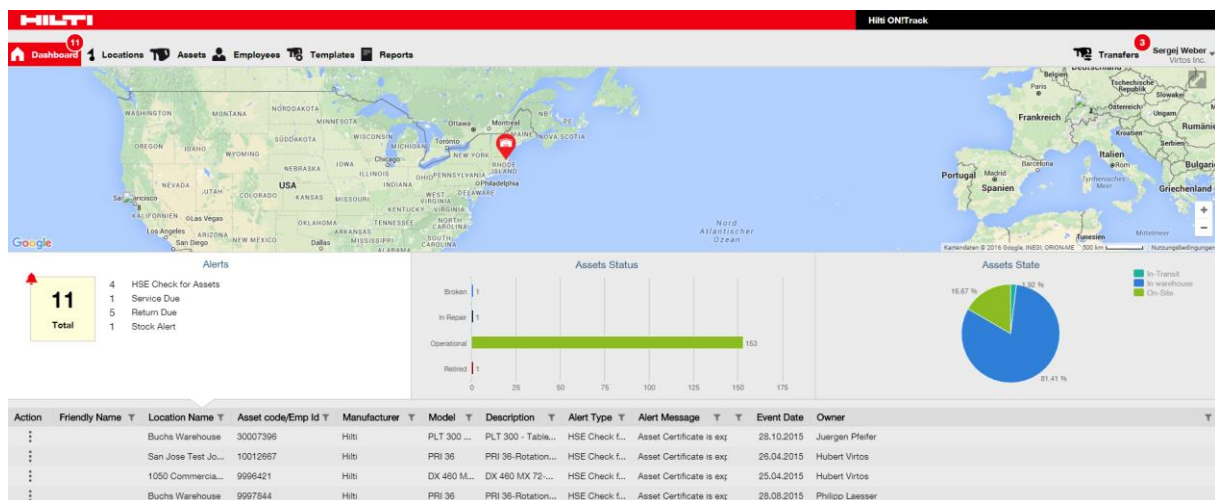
HILTI

Hilti ON!Track

Dashboard 11 Locations Assets Employees Templates Reports

3 Transfers Sergej Weber Virtos Inc.

WASHINGTON MONTANA NORDDAKOTA MINNESOTA OREGON IDAHO SÜDDAKOTA WISCONSIN MICHIGAN WYOMING NEBRASKA IOWA Chicago ILLINOIS INDIANA OHIO PENNSYLVANIA NEVADA UTAH USA COLORADO KANSAS MISSOURI KENTUCKY WEST VIRGINIA VIRGINIA San Francisco KALIFORNIEN Las Vegas Los Angeles ARIZONA San Diego NEW MEXICO OKLAHOMA Dallas ARKANSAS TENNESSEE MISSISSIPPI ALABAMA NORTH CAROLINA SOUTH CAROLINA Ottawa Toronto Montreal MAINE NOVA SCOTIA NB NEW YORK RHODE ISLAND Philadelphia DELAWARE Nord Atlantischer Ozean Google

Deutschland Belgien Paris Tschechische Republik Slowakei Österreich Ungarn Frankreich Kroatien Rumänien Serbien Italien Rom Bulgarien Barcelona Portugal Madrid Spanien Tyrrhenisches Meer Griechenland Tunesien Mittelmeer Kartendaten © 2016 Google, INEGI, ORION-ME 500 km Nutzungsbedingungen

Alerts

11 Total

4 HSE Check for Assets
1 Service Due
5 Return Due
1 Stock Alert

Assets Status

Broken 1
In Repair 1
Operational 153
Retired 1

0 25 50 75 100 125 150 175

Assets State

In-Transit
In warehouse
On-Site

16.67 %
1.92 %
81.41 %

| Action | Friendly Name | Location Name | Asset code/Emp Id | Manufacturer | Model | Description | Alert Type | Alert Message | Event Date | Owner |
|---|---|---|---|---|---|---|---|---|---|---|
| ⋮ | | Buchs Warehouse | 30007396 | Hilti | PLT 300 ... | PLT 300 - Table... | HSE Check f... | Asset Certificate is exp | 28.10.2015 | Juergen Pfeifer |
| ⋮ | | San Jose Test Jo... | 10012667 | Hilti | PRI 36 | PRI 36-Rotation... | HSE Check f... | Asset Certificate is exp | 26.04.2015 | Hubert Virtos |
| ⋮ | | 1050 Commercia... | 9996421 | Hilti | DX 460 M... | DX 460 MX 72-... | HSE Check f... | Asset Certificate is exp | 25.04.2015 | Hubert Virtos |
| ⋮ | | Buchs Warehouse | 9997844 | Hilti | PRI 36 | PRI 36-Rotation... | HSE Check f... | Asset Certificate is exp | 28.08.2015 | Philipp Laesser |